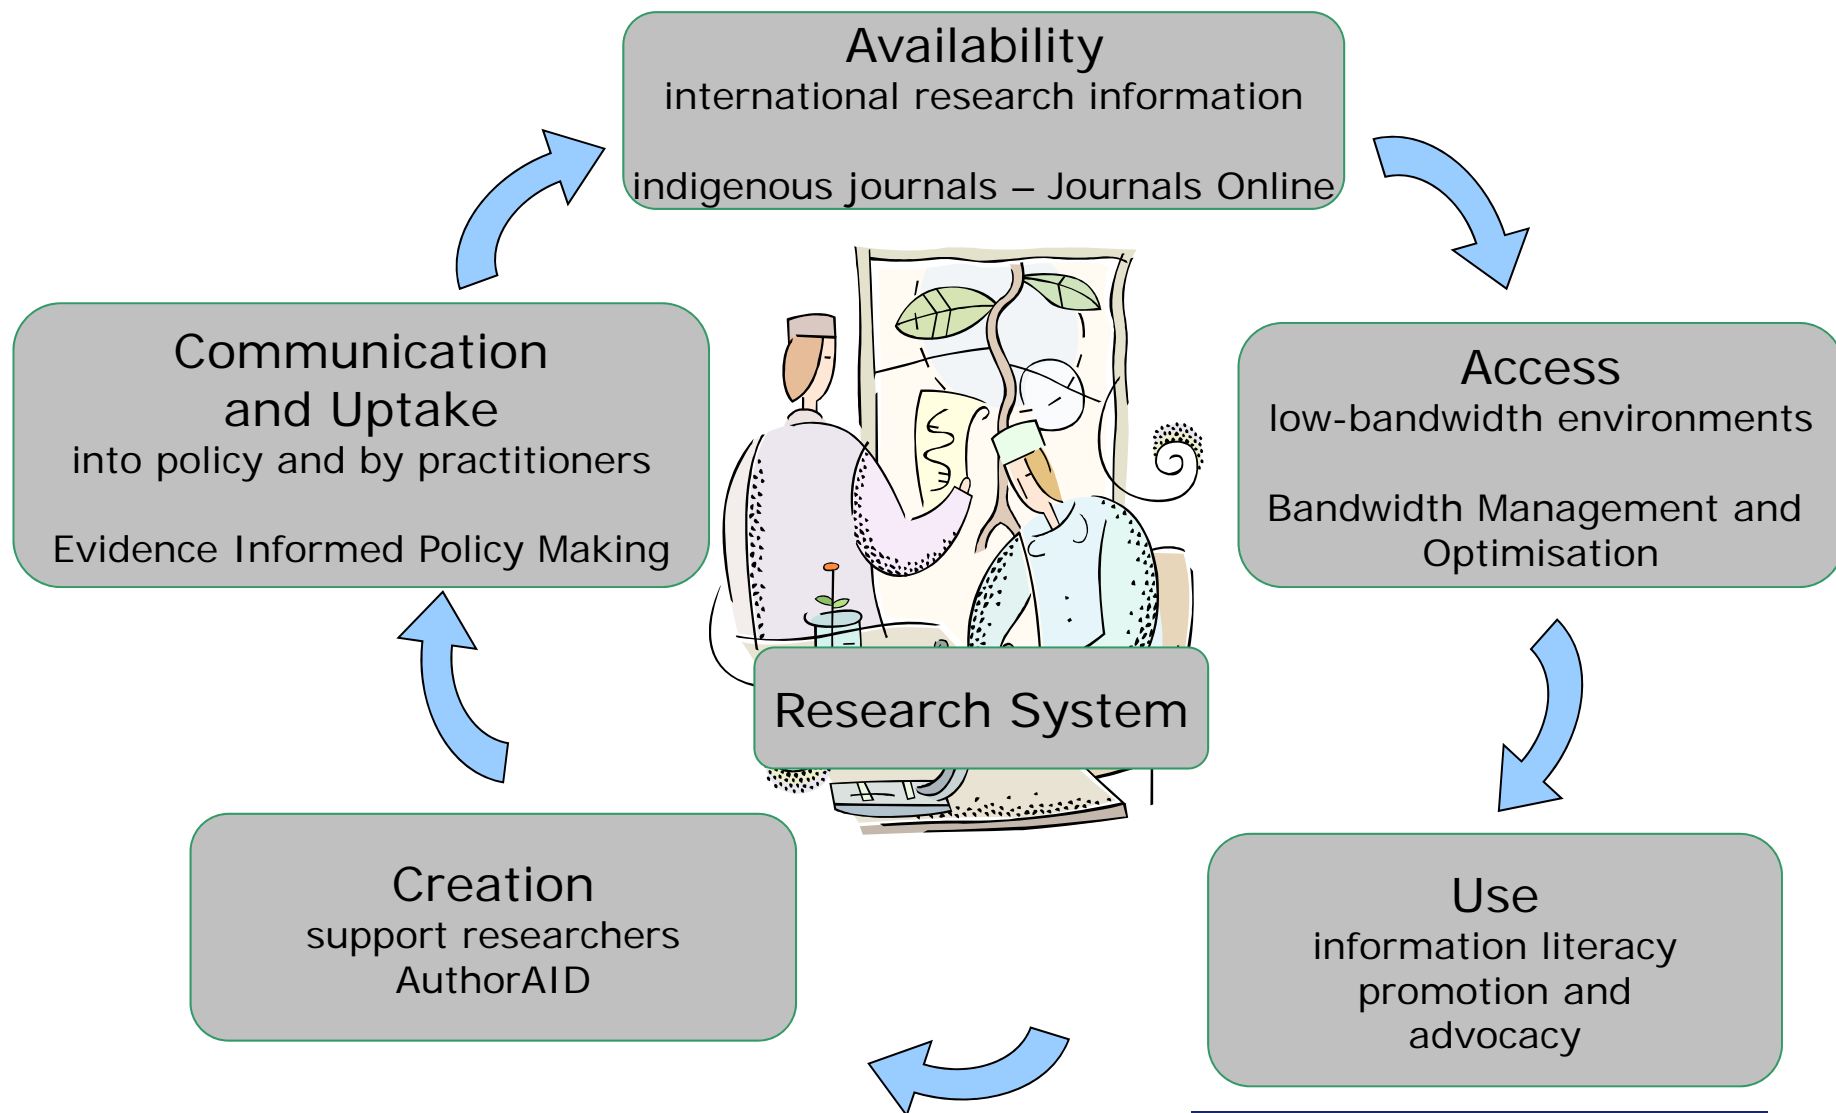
Availability
international research information

indigenous journals – Journals Online

Access
low-bandwidth environments

Bandwidth Management and Optimisation

Use
information literacy
promotion and advocacy

Creation
support researchers
AuthorAID

Communication and Uptake
into policy and by practitioners

Evidence Informed Policy Making

Research System